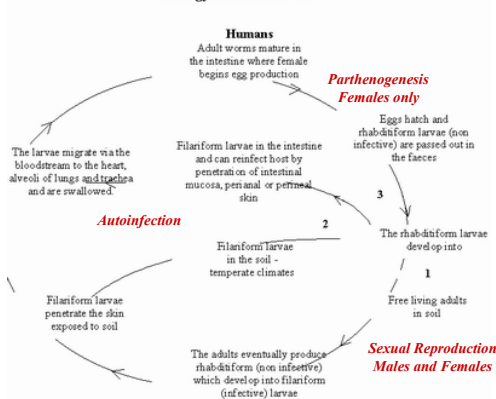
Humans
Adult worms mature in the intestine where female begins egg production

Parthenogenesis
Females only

Eggs hatch and rhabditiform larvae (non infective) are passed out in the faeces

The larvae migrate via the bloodstream to the heart, alveoli of lungs and trachea and are swallowed

Filariform larvae in the intestine and can reinfect host by penetration of intestinal mucosa, perianal or perineal skin

3

Autoinfection

2

Filariform larvae in the soil - temperate climates

The rhabditiform larvae develop into

1

Filariform larvae penetrate the skin exposed to soil

Free living adults in soil

Sexual Reproduction
Males and Females

The adults eventually produce rhabditiform (non infective) which develop into filariform (infective) larvae